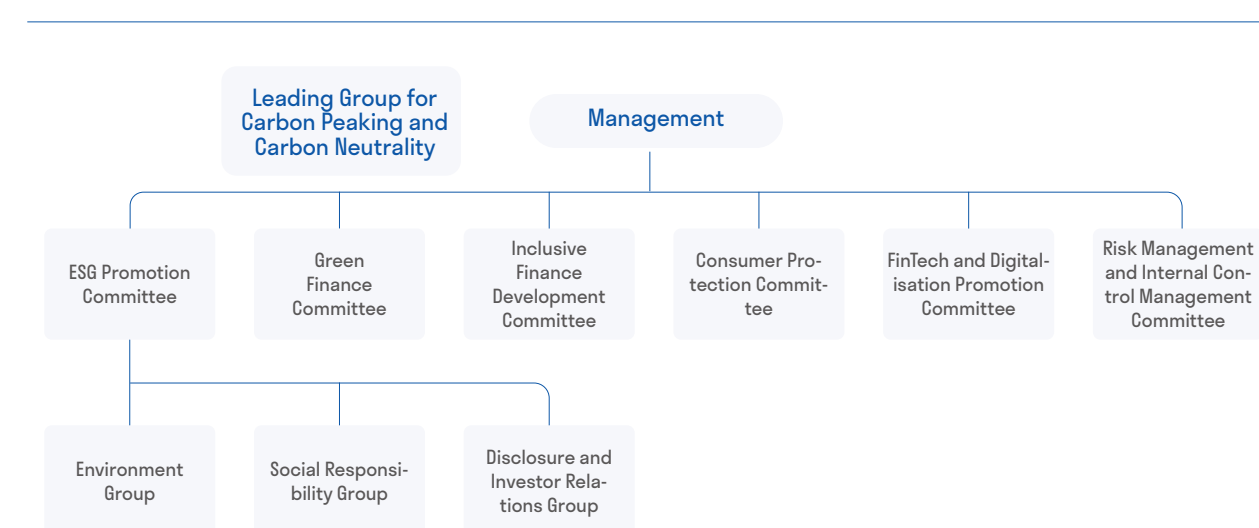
Leading Group for Carbon Peaking and Carbon Neutrality

Management

ESG Promotion Committee

Green Finance Committee

Inclusive Finance Development Committee

Consumer Protection Committee

FinTech and Digitalisation Promotion Committee

Risk Management and Internal Control Management Committee

Environment Group

Social Responsibility Group

Disclosure and Investor Relations Group